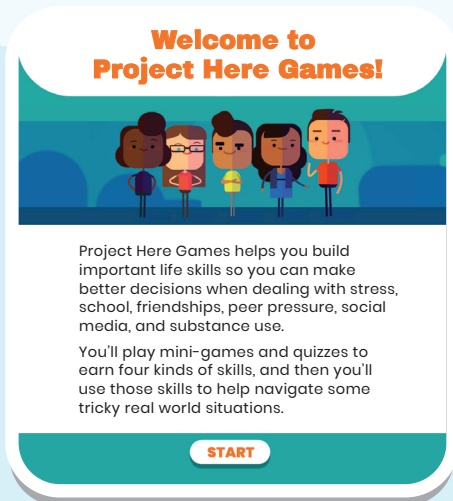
Welcome to
Project Here Games!

Project Here Games helps you build important life skills so you can make better decisions when dealing with stress, school, friendships, peer pressure, social media, and substance use.

You'll play mini-games and quizzes to earn four kinds of skills, and then you'll use those skills to help navigate some tricky real world situations.

START